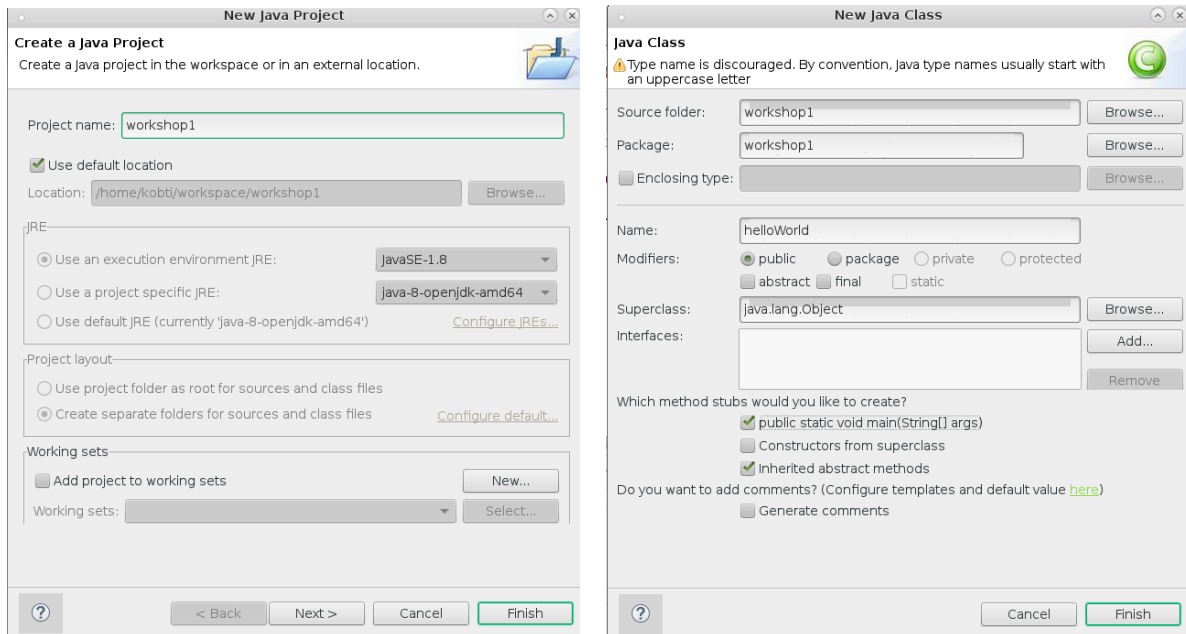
New Java Project

Create a Java Project
Create a Java project in the workspace or in an external location.

Project name: workshop1

Use default location

Location: /home/kobti/workspace/workshop1 Browse...

JRE

Use an execution environment JRE: JavaSE-1.8

Use a project specific JRE: java-8-openjdk-amd64

Use default JRE (currently 'java-8-openjdk-amd64') Configure JREs...

Project layout

Use project folder as root for sources and class files

Create separate folders for sources and class files Configure default...

Working sets

Add project to working sets New...

Working sets: Select...

?

< Back Next > Cancel Finish

New Java Class

Java Class
Type name is discouraged. By convention, Java type names usually start with an uppercase letter

Source folder: workshop1 Browse...

Package: workshop1 Browse...

Enclosing type: Browse...

Name: helloWorld

Modifiers: public package private protected

abstract final static

Superclass: java.lang.Object Browse...

Interfaces: Add...

Remove

Which method stubs would you like to create?

public static void main(String[] args)

Constructors from superclass

Inherited abstract methods

Do you want to add comments? (Configure templates and default value here)

Generate comments

?

Cancel Finish